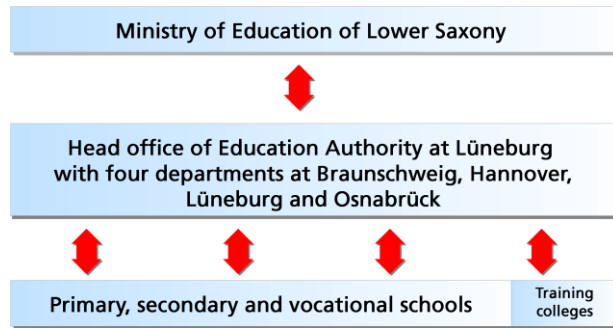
Ministry of Education of Lower Saxony

Head office of Education Authority at Lüneburg with four departments at Braunschweig, Hannover, Lüneburg and Osnabrück

Primary, secondary and vocational schools

Training colleges